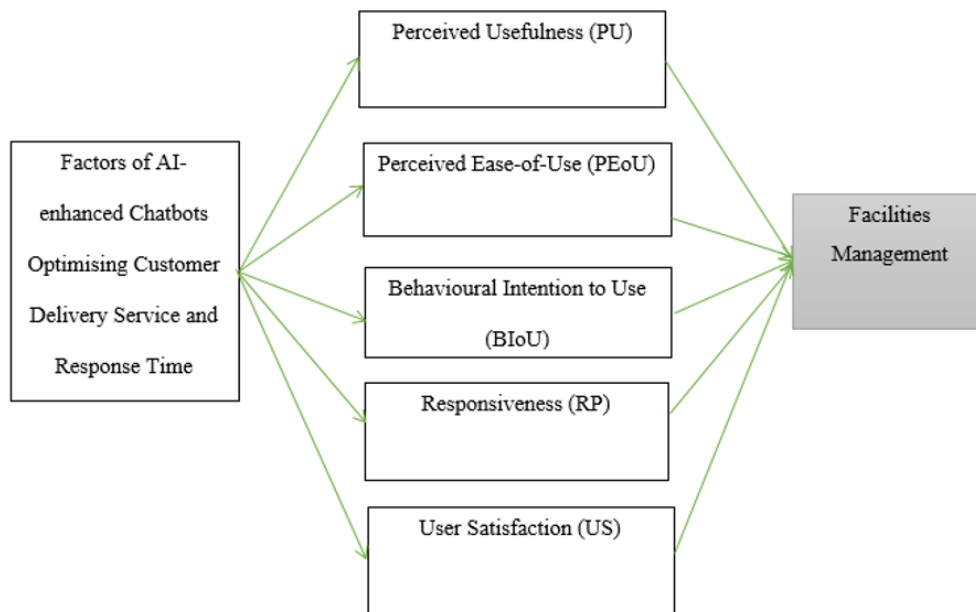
Factors of AI-enhanced Chatbots Optimising Customer Delivery Service and Response Time

Perceived Usefulness (PU)

Perceived Ease-of-Use (PEoU)

Behavioural Intention to Use (BIoU)

Responsiveness (RP)

User Satisfaction (US)

Facilities Management